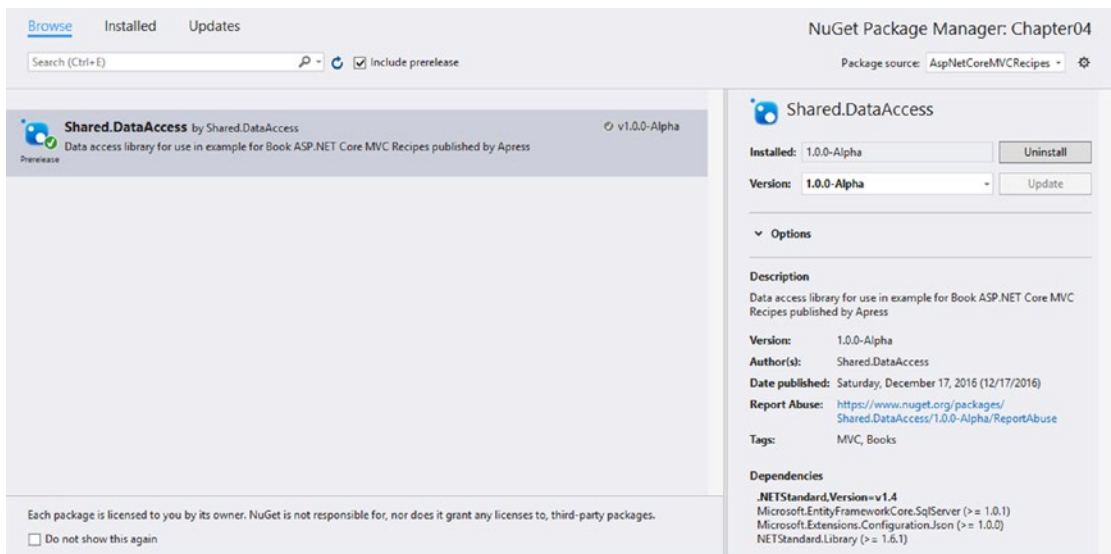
Browse Installed Updates

NuGet Package Manager: Chapter04

Search (Ctrl+E)

Include prerelease

Package source: AspNetCoreMVCRecipes

Shared.DataAccess by Shared.DataAccess

Data access library for use in example for Book ASP.NET Core MVC Recipes published by Apress

Prerelease

v1.0.0-Alpha

Shared.DataAccess

Installed: 1.0.0-Alpha

Uninstall

Version: 1.0.0-Alpha

Update

Options

Description

Data access library for use in example for Book ASP.NET Core MVC Recipes published by Apress

Version: 1.0.0-Alpha

Author(s): Shared.DataAccess

Date published: Saturday, December 17, 2016 (12/17/2016)

Report Abuse: https://www.nuget.org/packages/Shared.DataAccess/1.0.0-Alpha/ReportAbuse

Tags: MVC, Books

Dependencies

.NETStandard,Version=v1.4

Microsoft.EntityFrameworkCore.SqlServer (>= 1.0.1)

Microsoft.Extensions.Configuration.Json (>= 1.0.0)

NETStandard.Library (>= 1.6.1)

Each package is licensed to you by its owner. NuGet is not responsible for, nor does it grant any licenses to, third-party packages.

Do not show this again